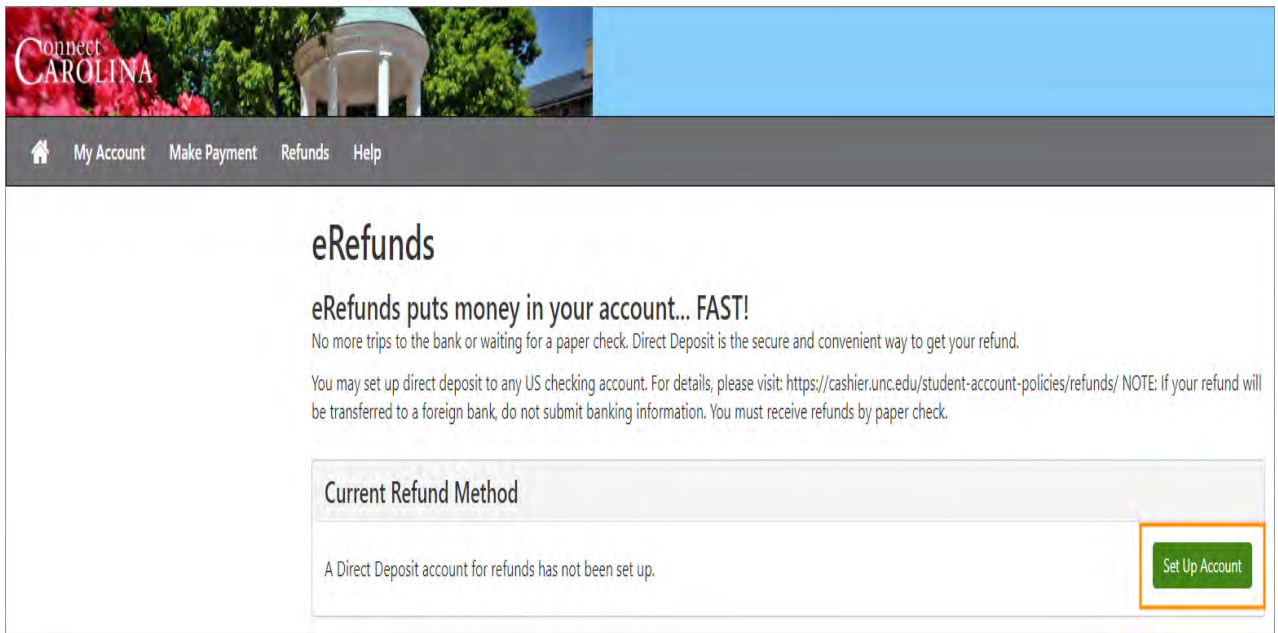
Connect CAROLINA

My Account Make Payment Refunds Help

eRefunds

eRefunds puts money in your account... FAST!

No more trips to the bank or waiting for a paper check. Direct Deposit is the secure and convenient way to get your refund.

You may set up direct deposit to any US checking account. For details, please visit: https://cashier.unc.edu/student-account-policies/refunds/ NOTE: If your refund will be transferred to a foreign bank, do not submit banking information. You must receive refunds by paper check.

Current Refund Method

A Direct Deposit account for refunds has not been set up.

Set Up Account